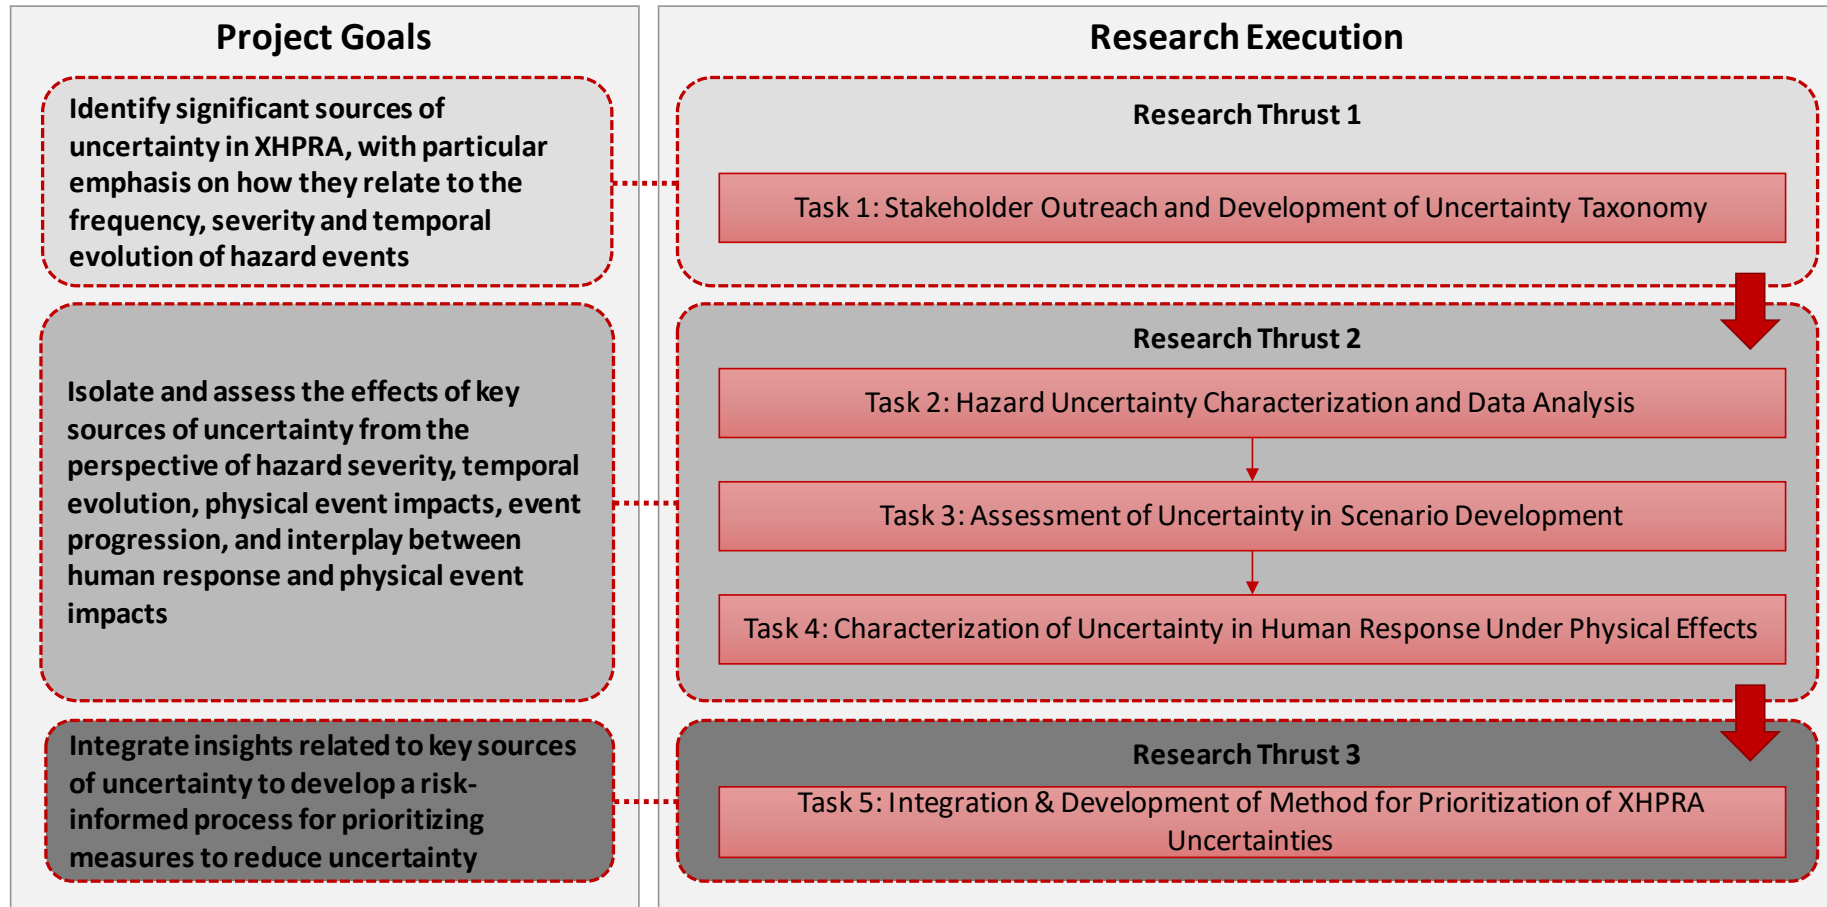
Project Goals

Identify significant sources of uncertainty in XHPRA, with particular emphasis on how they relate to the frequency, severity and temporal evolution of hazard events

Isolate and assess the effects of key sources of uncertainty from the perspective of hazard severity, temporal evolution, physical event impacts, event progression, and interplay between human response and physical event impacts

Integrate insights related to key sources of uncertainty to develop a risk-informed process for prioritizing measures to reduce uncertainty

Research Execution

Research Thrust 1

Task 1: Stakeholder Outreach and Development of Uncertainty Taxonomy

Research Thrust 2

Task 2: Hazard Uncertainty Characterization and Data Analysis

Task 3: Assessment of Uncertainty in Scenario Development

Task 4: Characterization of Uncertainty in Human Response Under Physical Effects

Research Thrust 3

Task 5: Integration & Development of Method for Prioritization of XHPRA Uncertainties